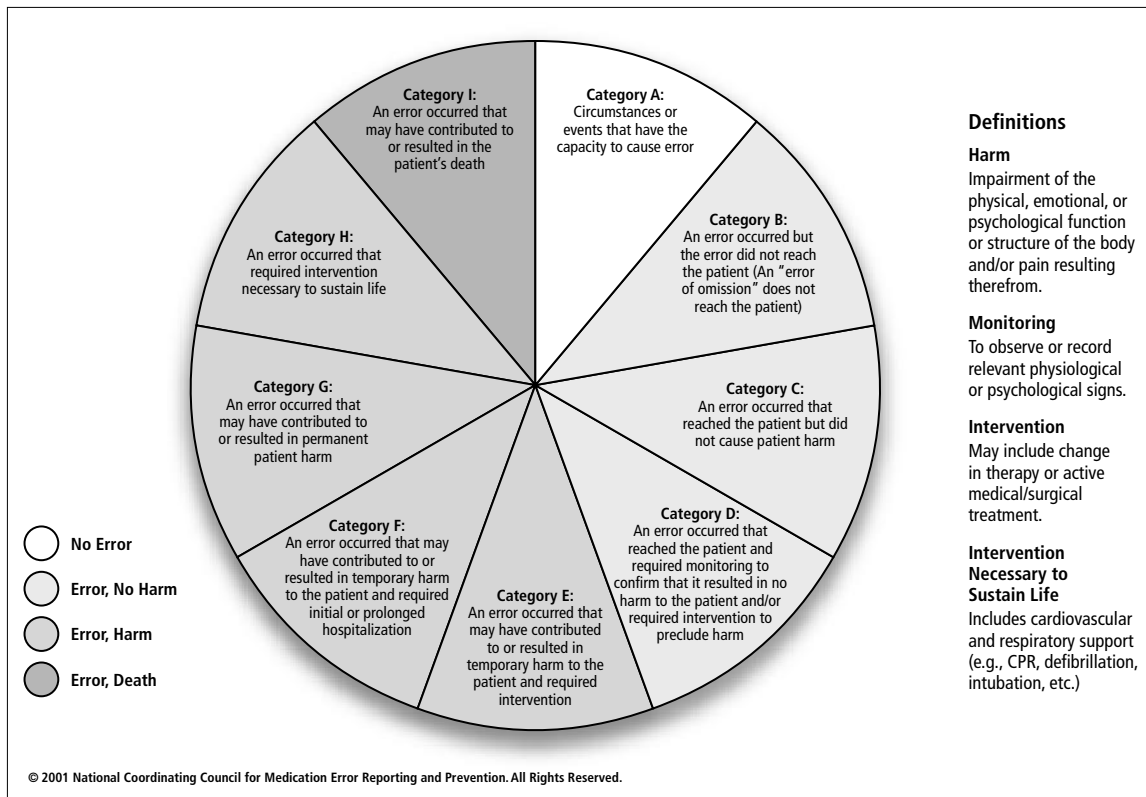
Category I:
An error occurred that may have contributed to or resulted in the patient's death

Category A:
Circumstances or events that have the capacity to cause error

Category B:
An error occurred but the error did not reach the patient (An "error of omission" does not reach the patient)

Category C:
An error occurred that reached the patient but did not cause patient harm

Category D:
An error occurred that reached the patient and required monitoring to confirm that it resulted in no harm to the patient and/or required intervention to preclude harm

Category E:
An error occurred that may have contributed to or resulted in temporary harm to the patient and required intervention

Category F:
An error occurred that may have contributed to or resulted in temporary harm to the patient and required initial or prolonged hospitalization

Category G:
An error occurred that may have contributed to or resulted in permanent patient harm

Category H:
An error occurred that required intervention necessary to sustain life

No Error
Error, No Harm
Error, Harm
Error, Death

Definitions

Harm
Impairment of the physical, emotional, or psychological function or structure of the body and/or pain resulting therefrom.

Monitoring
To observe or record relevant physiological or psychological signs.

Intervention
May include change in therapy or active medical/surgical treatment.

Intervention Necessary to Sustain Life
Includes cardiovascular and respiratory support (e.g., CPR, defibrillation, intubation, etc.)

© 2001 National Coordinating Council for Medication Error Reporting and Prevention. All Rights Reserved.